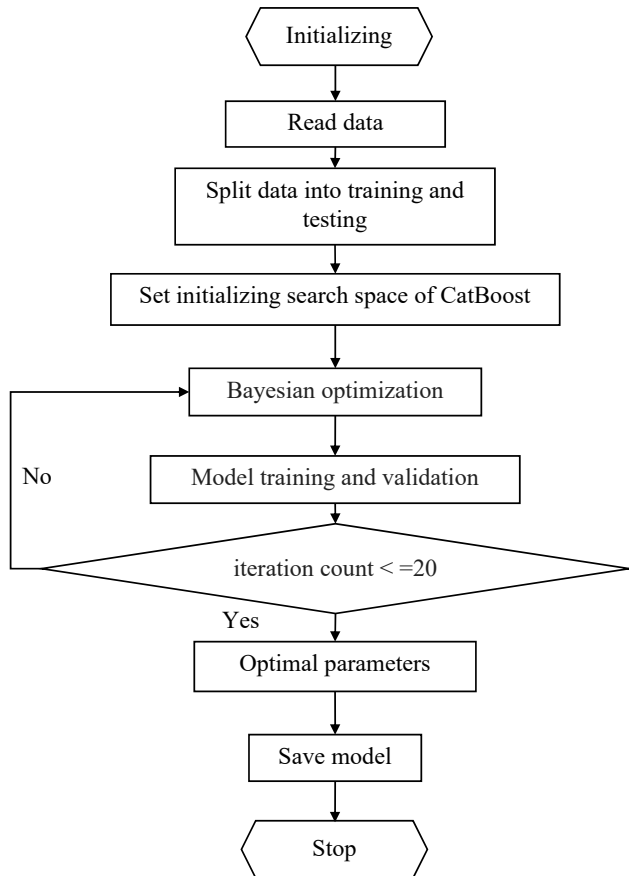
Initializing

Read data

Split data into training and testing

Set initializing search space of CatBoost

Bayesian optimization

No

Model training and validation

iteration count < =20

Yes

Optimal parameters

Save model

Stop